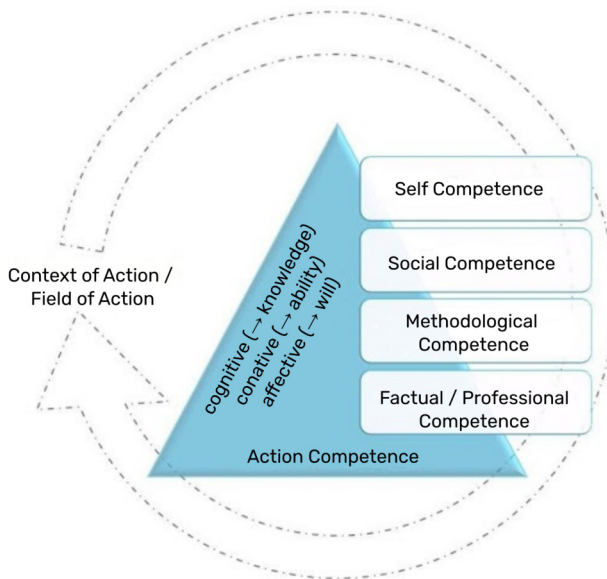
Context of Action / Field of Action

cognitive (→ knowledge)
conative (→ ability)
affective (→ will)

Self Competence

Social Competence

Methodological Competence

Factual / Professional Competence

Action Competence